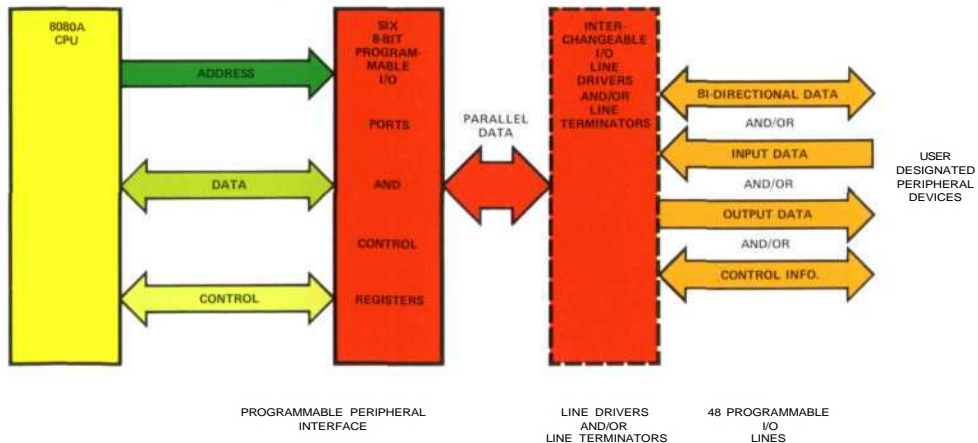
8080A CPU

ADDRESS

DATA

CONTROL

SIX 8-BIT PROGRAMMABLE I/O

PORTS

AND

CONTROL

REGISTERS

PARALLEL DATA

INTERCHANGEABLE I/O LINE DRIVERS AND/OR LINE TERMINATORS

BI-DIRECTIONAL DATA

AND/OR

INPUT DATA

AND/OR

OUTPUT DATA

AND/OR

CONTROL INFO.

USER DESIGNATED PERIPHERAL DEVICES

PROGRAMMABLE PERIPHERAL INTERFACE

LINE DRIVERS AND/OR LINE TERMINATORS

48 PROGRAMMABLE I/O LINES